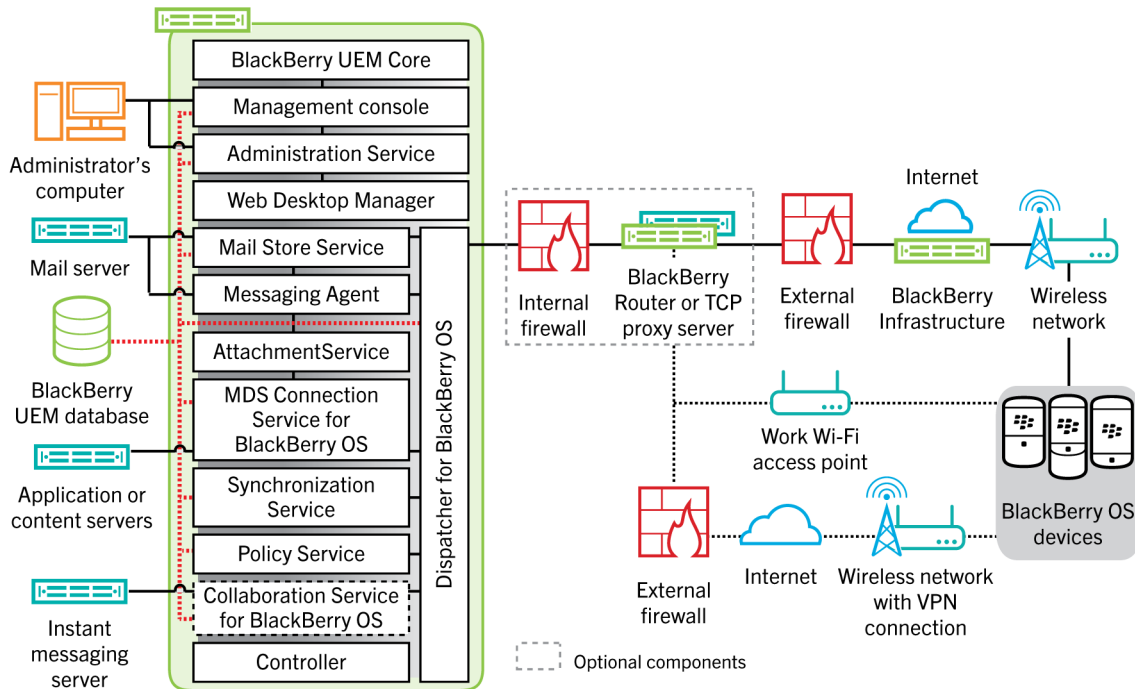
BlackBerry UEM Core
Management console
Administration Service
Web Desktop Manager
Mail Store Service
Messaging Agent
AttachmentService
MDS Connection Service for BlackBerry OS
Synchronization Service
Policy Service
Collaboration Service for BlackBerry OS
Controller
Dispatcher for BlackBerry OS

Administrator's computer
Mail server
BlackBerry UEM database
Application or content servers
Instant messaging server

Internal firewall
BlackBerry Router or TCP proxy server
External firewall
Internet
BlackBerry Infrastructure
Wireless network
Work Wi-Fi access point
BlackBerry OS devices
External firewall
Internet
Wireless network with VPN connection
Optional components